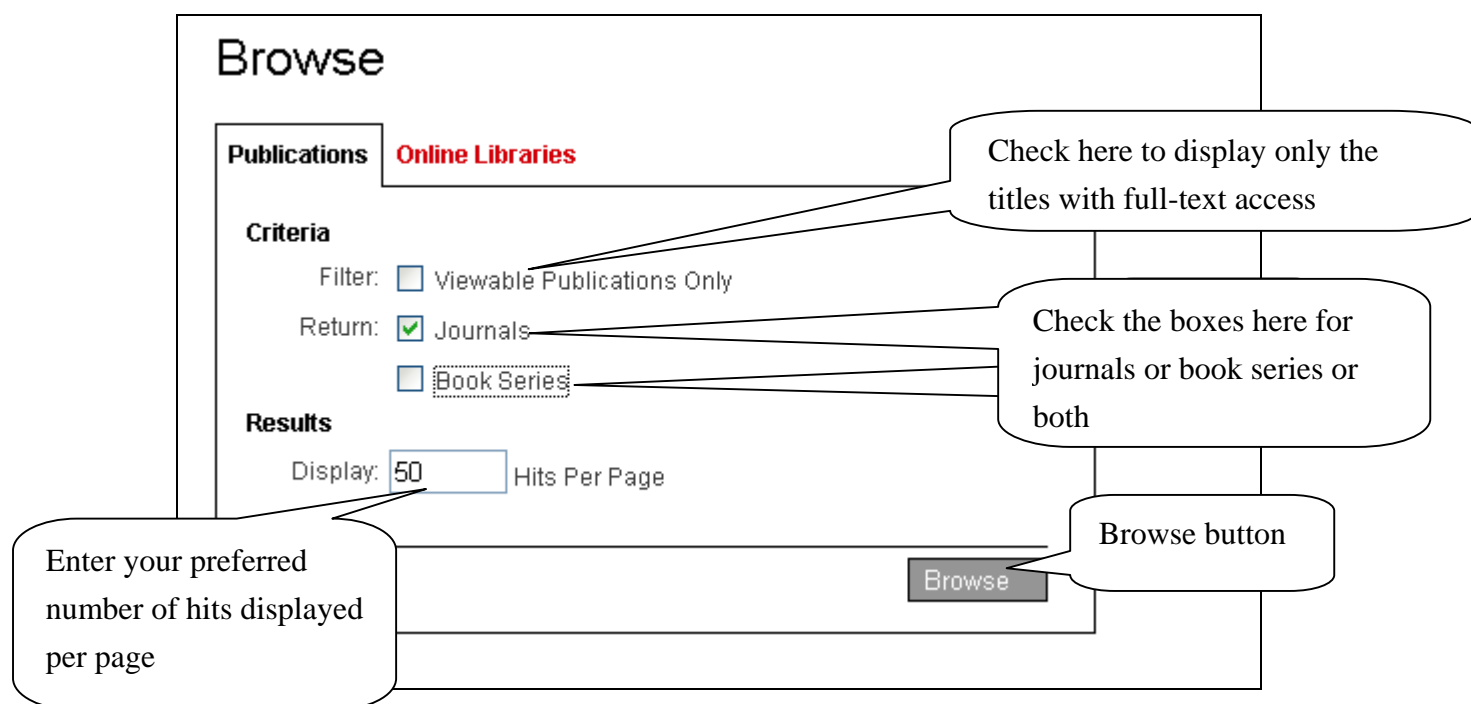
Browse

Publications Online Libraries

Check here to display only the titles with full-text access

Criteria

Filter: Viewable Publications Only

Return: Journals

Book Series

Check the boxes here for journals or book series or both

Results

Display: 50 Hits Per Page

Browse button

Enter your preferred number of hits displayed per page

Browse